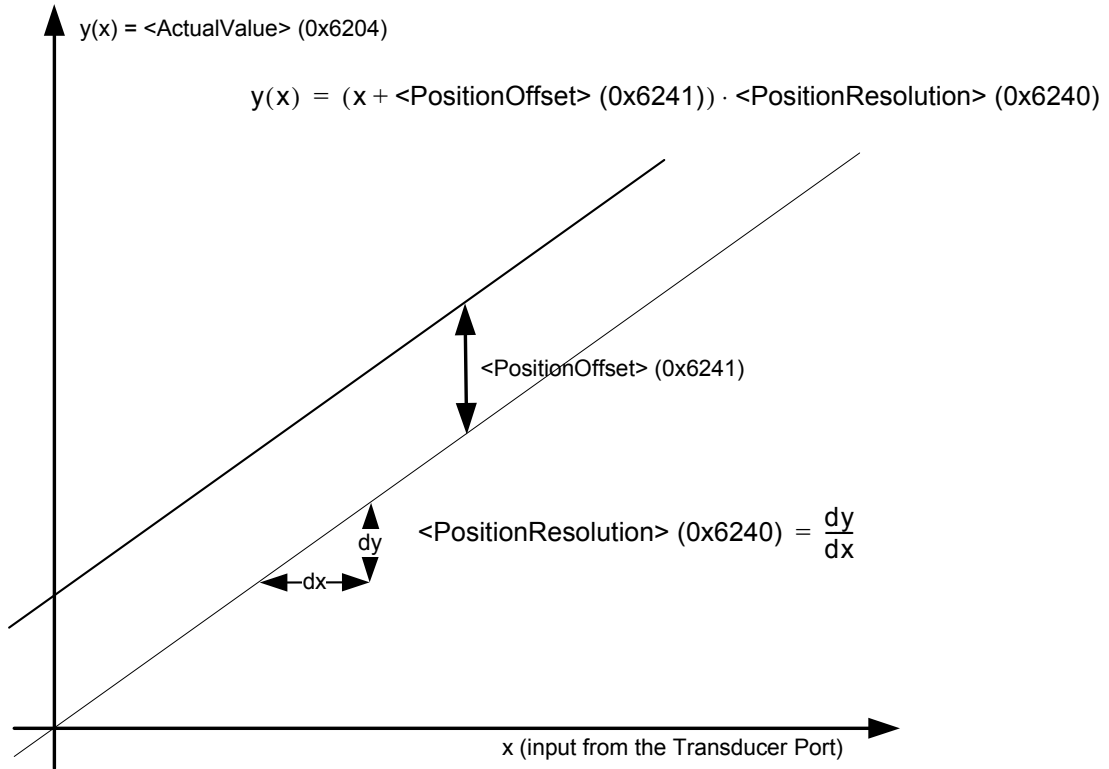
y(x) = <ActualValue> (0x6204)

$y(x) = (x + \text{<PositionOffset> (0x6241)}) \cdot \text{<PositionResolution> (0x6240)}$

<PositionOffset> (0x6241)

dy

$\text{<PositionResolution> (0x6240)} = \frac{dy}{dx}$

dx

x (input from the Transducer Port)